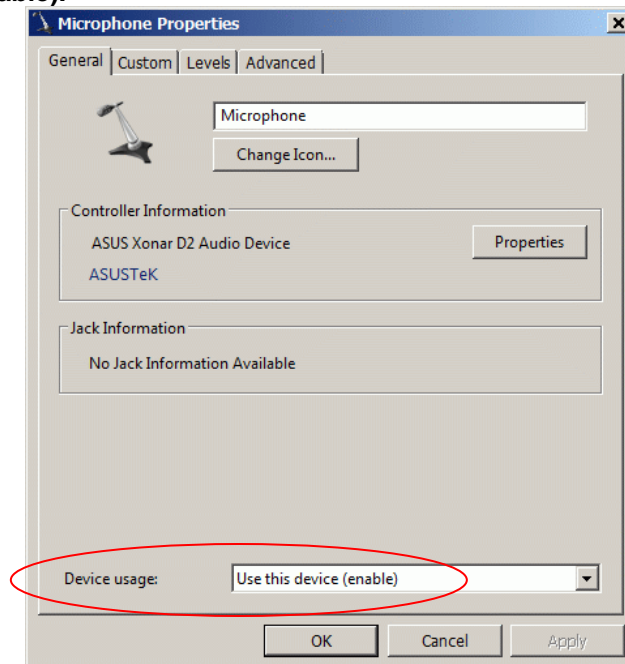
Microphone Properties

General | Custom | Levels | Advanced

Microphone

Change Icon...

Controller Information

ASUS Xonar D2 Audio Device

Properties

ASUSTeK

Jack Information

No Jack Information Available

Device usage: Use this device (enable)

OK | Cancel | Apply